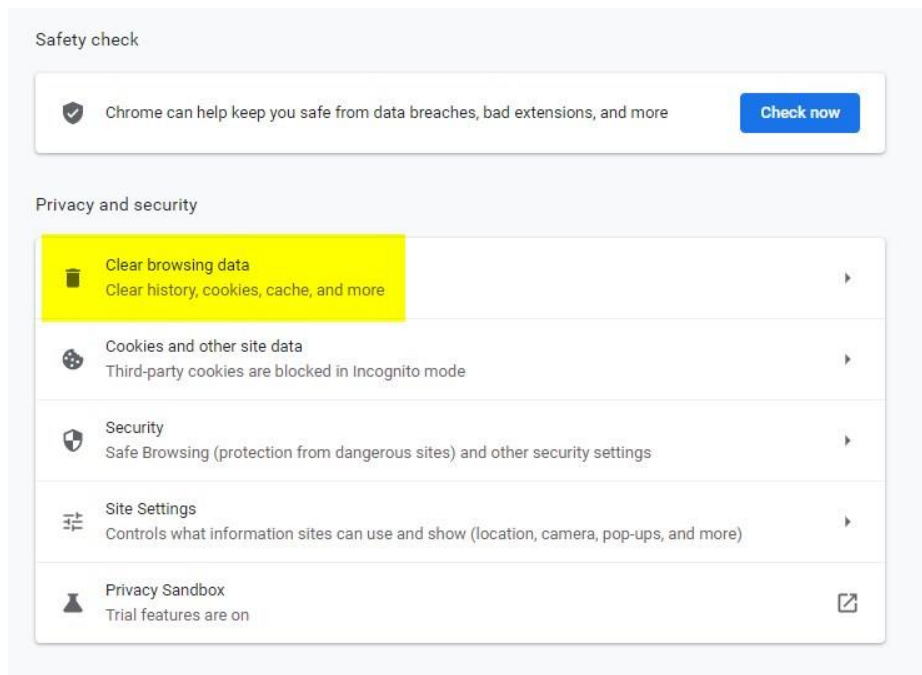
Safety check

Chrome can help keep you safe from data breaches, bad extensions, and more

Check now

Privacy and security

Clear browsing data
Clear history, cookies, cache, and more

Cookies and other site data
Third-party cookies are blocked in Incognito mode

Security
Safe Browsing (protection from dangerous sites) and other security settings

Site Settings
Controls what information sites can use and show (location, camera, pop-ups, and more)

Privacy Sandbox
Trial features are on